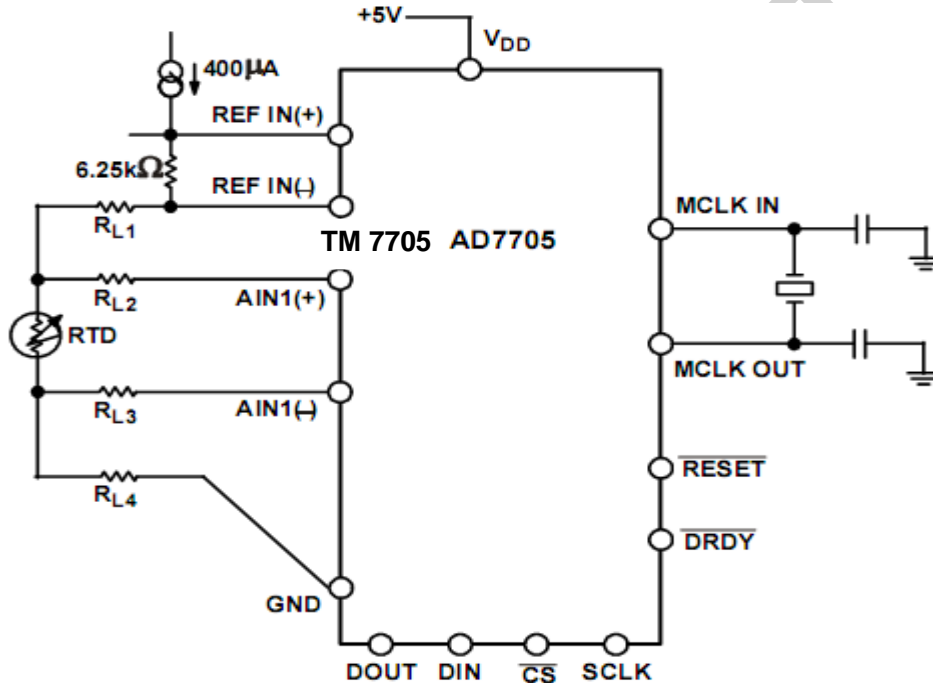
+5V
$V_{DD}$
400$\mu$A
REF IN(+)
6.25k$\Omega$
REF IN(–)
$R_{L1}$
TM 7705 AD7705
MCLK IN
$R_{L2}$
AIN1(+)
RTD
MCLK OUT
$R_{L3}$
AIN1(–)
$\overline{RESET}$
$R_{L4}$
$\overline{DRDY}$
GND
DOUT DIN $\overline{CS}$ SCLK